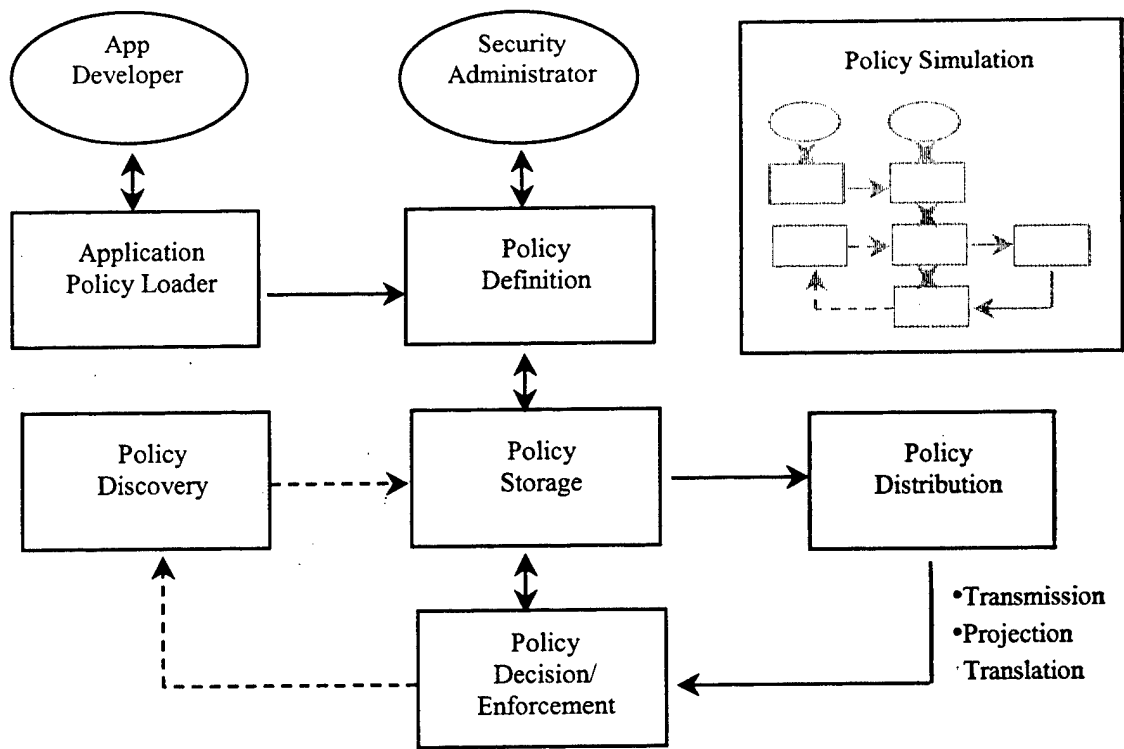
App Developer

Security Administrator

Policy Simulation

Application Policy Loader

Policy Definition

Policy Discovery

Policy Storage

Policy Distribution

•Transmission
•Projection
Translation

Policy Decision/ Enforcement